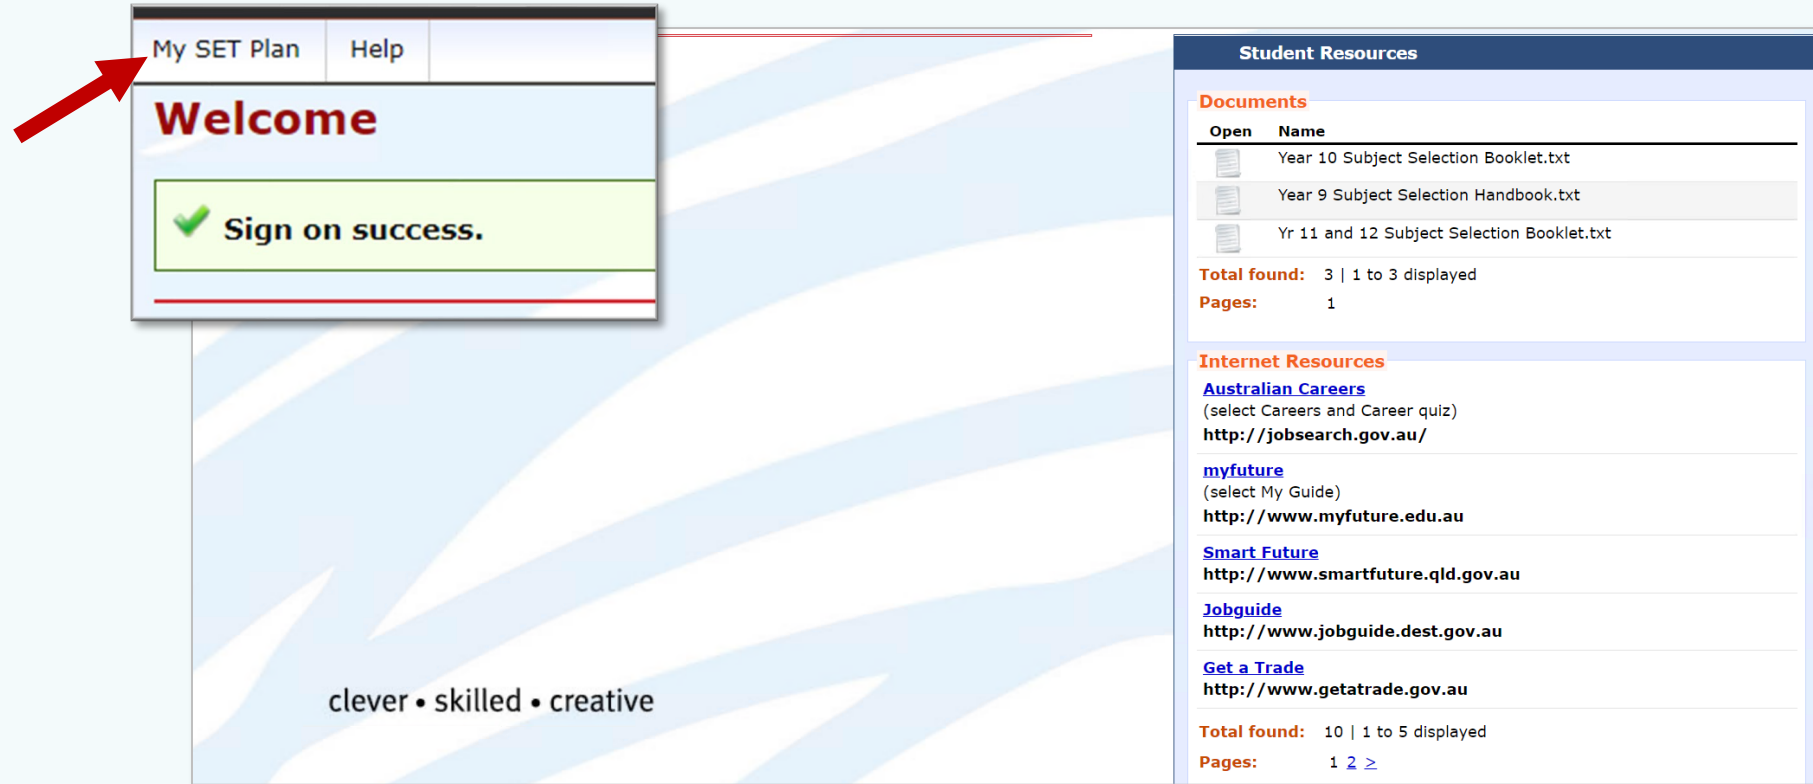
My SET Plan | Help

Welcome

Sign on success.

clever • skilled • creative

Student Resources

Documents

| Open | Name |
|---|---|
| | Year 10 Subject Selection Booklet.txt |
| | Year 9 Subject Selection Handbook.txt |
| | Yr 11 and 12 Subject Selection Booklet.txt |

Total found: 3 | 1 to 3 displayed
Pages: 1

Internet Resources

Australian Careers
(select Careers and Career quiz)
http://jobsearch.gov.au/

myfuture
(select My Guide)
http://www.myfuture.edu.au

Smart Future
http://www.smartfuture.qld.gov.au

Jobguide
http://www.jobguide.dest.gov.au

Get a Trade
http://www.getatrade.gov.au

Total found: 10 | 1 to 5 displayed
Pages: 1 2 >